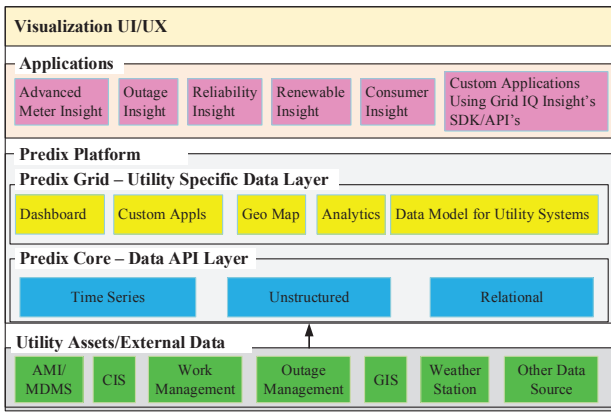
Visualization UI/UX

Applications

Advanced Meter Insight

Outage Insight

Reliability Insight

Renewable Insight

Consumer Insight

Custom Applications Using Grid IQ Insight's SDK/API's

Predix Platform

Predix Grid – Utility Specific Data Layer

Dashboard

Custom Appls

Geo Map

Analytics

Data Model for Utility Systems

Predix Core – Data API Layer

Time Series

Unstructured

Relational

Utility Assets/External Data

AMI/ MDMS

CIS

Work Management

Outage Management

GIS

Weather Station

Other Data Source